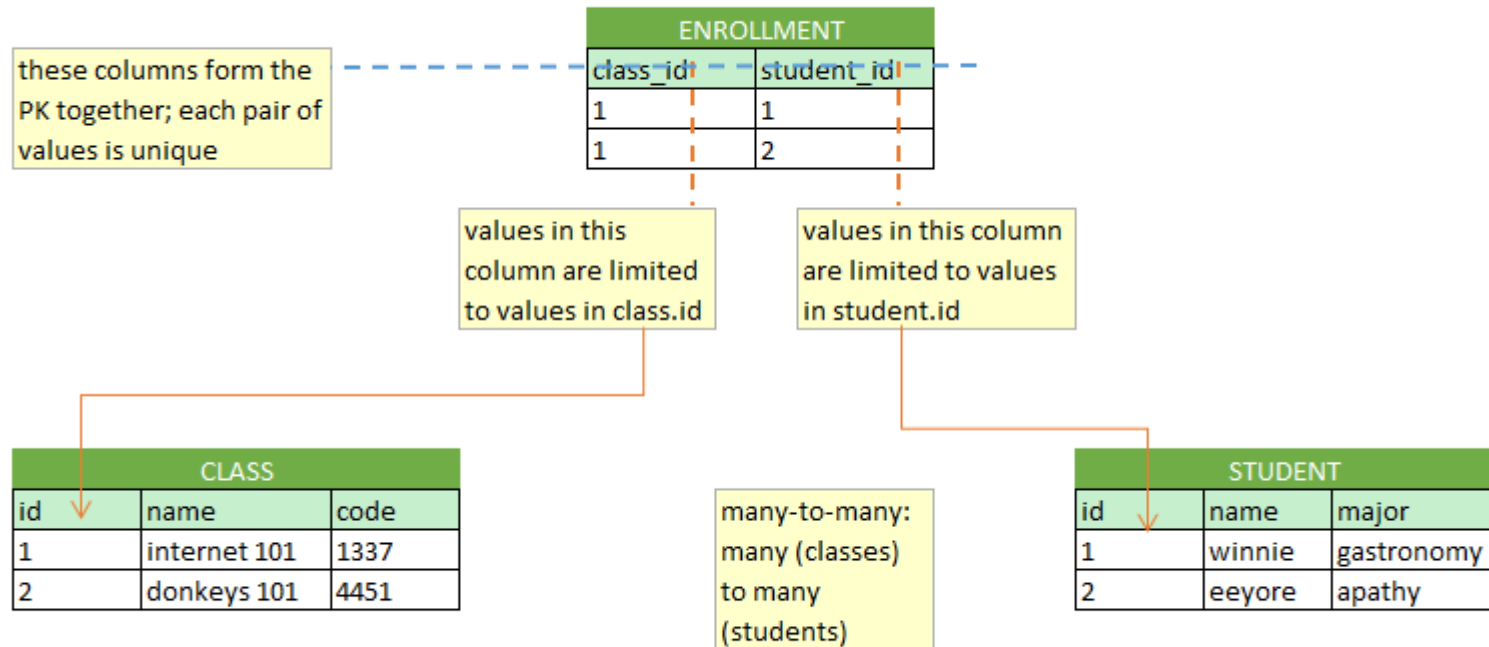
ENROLLMENT

| class_id | student_id |
|---|---|
| 1 | 1 |
| 1 | 2 |

these columns form the PK together; each pair of values is unique

values in this column are limited to values in class.id

values in this column are limited to values in student.id

CLASS

| id | name | code |
|---|---|---|
| 1 | internet 101 | 1337 |
| 2 | donkeys 101 | 4451 |

many-to-many: many (classes) to many (students)

STUDENT

| id | name | major |
|---|---|---|
| 1 | winnie | gastronomy |
| 2 | eeyore | apathy |